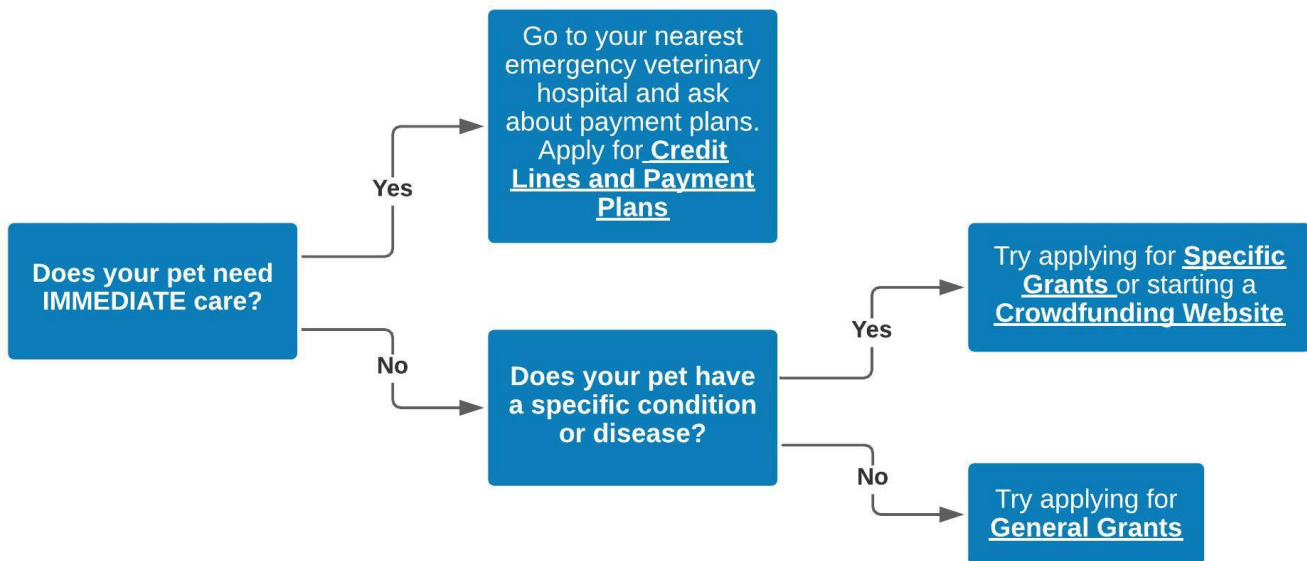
Does your pet need IMMEDIATE care?

Yes

Go to your nearest emergency veterinary hospital and ask about payment plans. Apply for Credit Lines and Payment Plans

No

Does your pet have a specific condition or disease?

Yes

Try applying for Specific Grants or starting a Crowdfunding Website

No

Try applying for General Grants